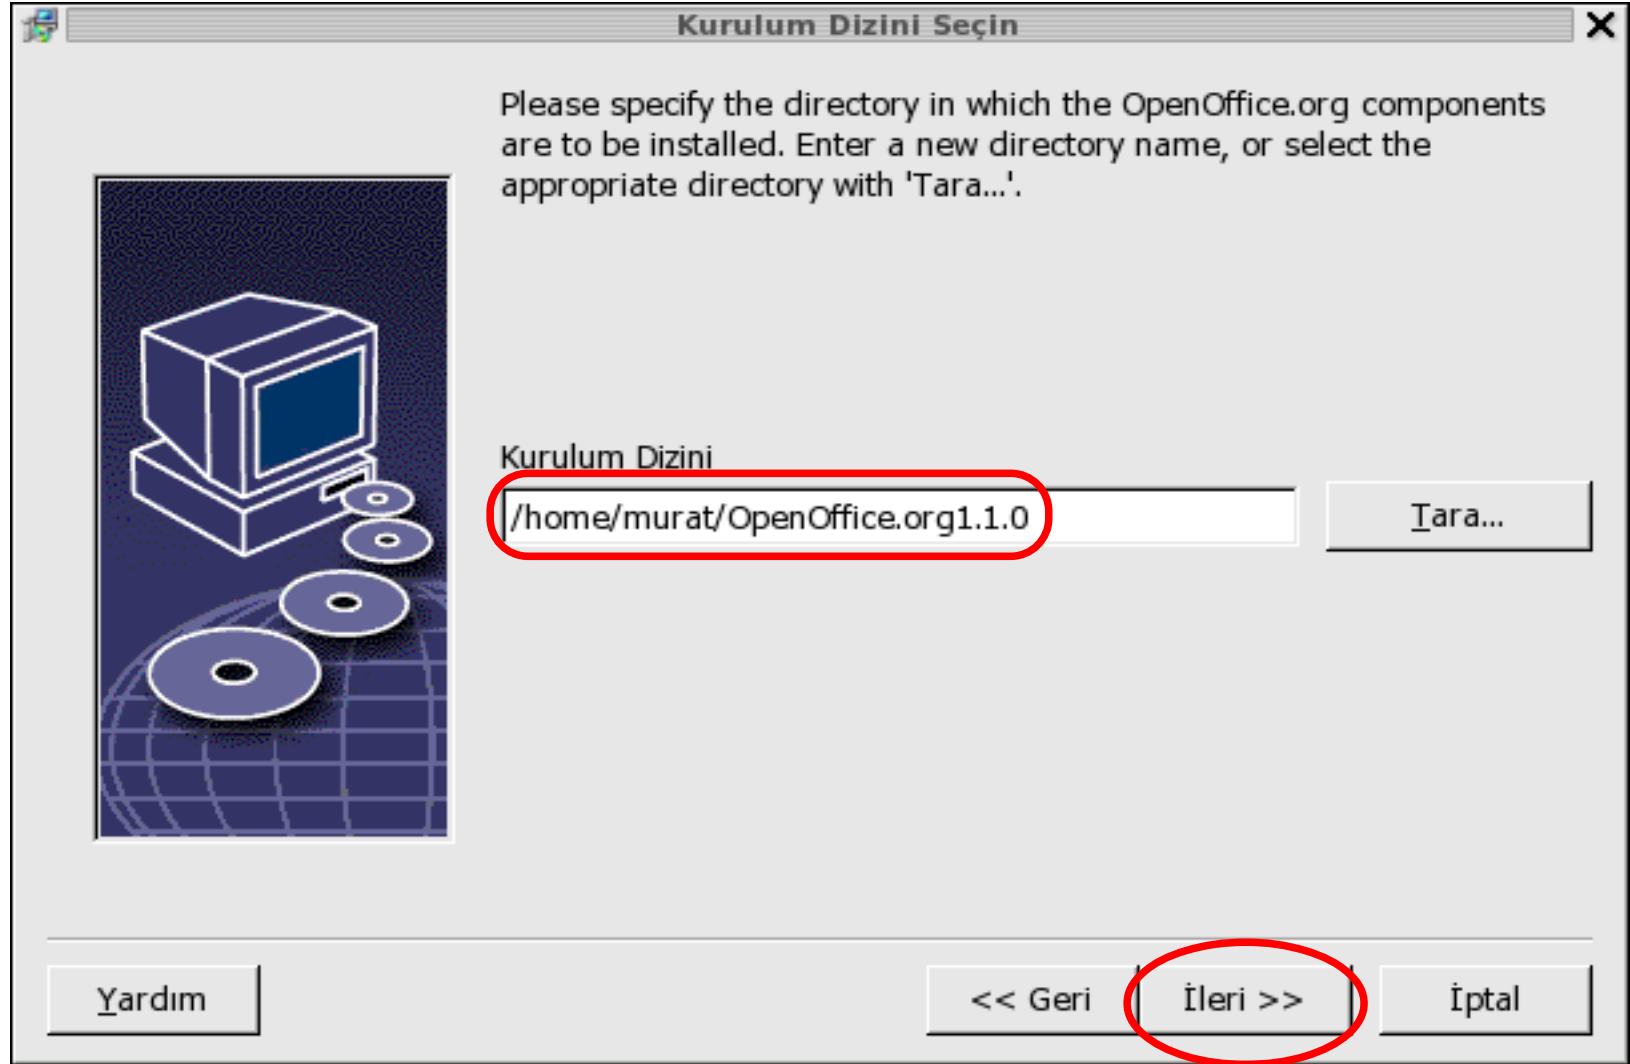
Kurulum Dizini Seçin

Please specify the directory in which the OpenOffice.org components are to be installed. Enter a new directory name, or select the appropriate directory with 'Tara...'.

Kurulum Dizini

/home/murat/OpenOffice.org1.1.0

Tara...

Yardım

<< Geri

İleri >>

İptal